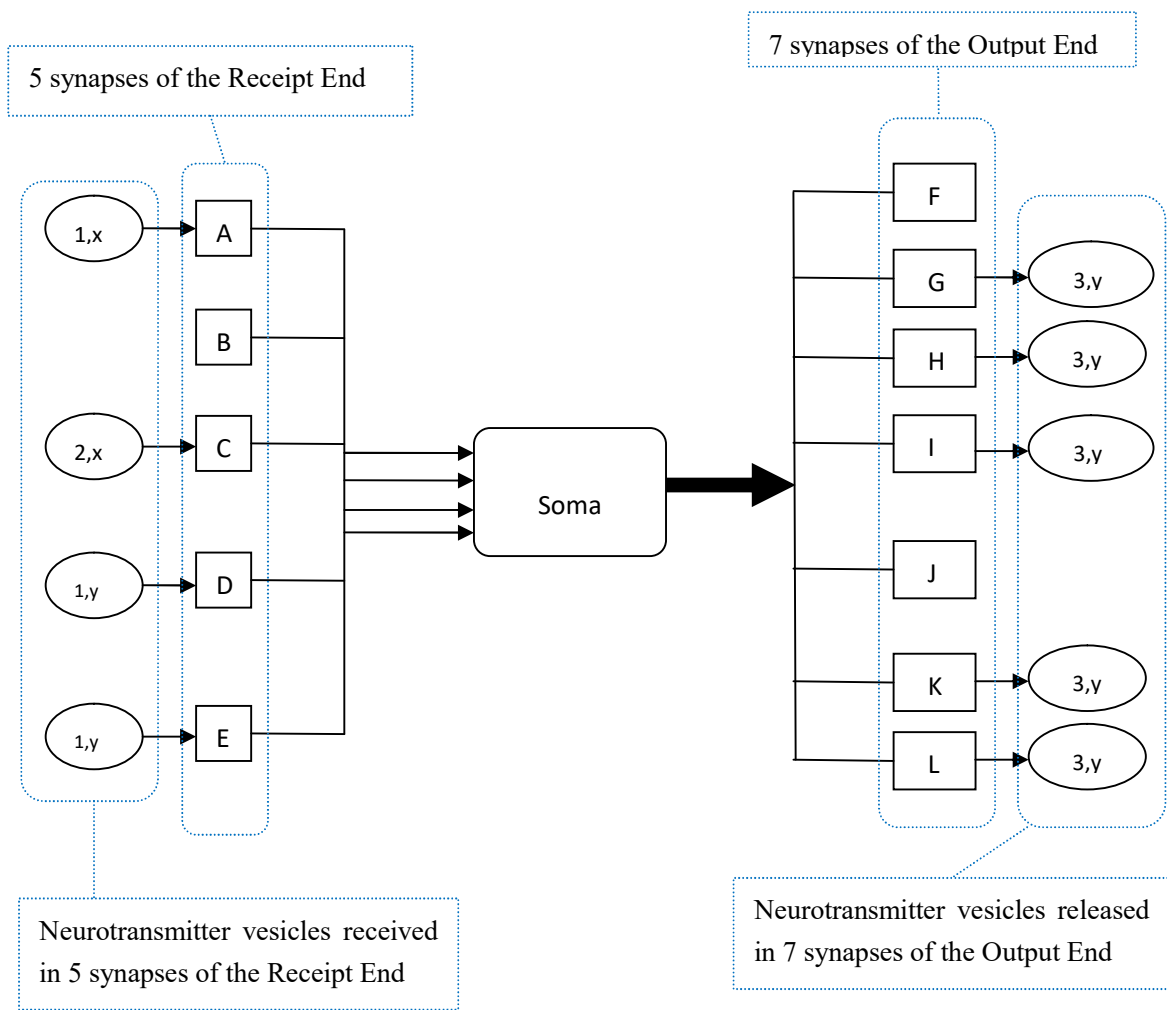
5 synapses of the Receipt End

7 synapses of the Output End

1,x

A

B

2,x

C

1,y

D

1,y

E

Soma

F

G

3,y

H

3,y

I

3,y

J

K

3,y

L

3,y

Neurotransmitter vesicles received in 5 synapses of the Receipt End

Neurotransmitter vesicles released in 7 synapses of the Output End